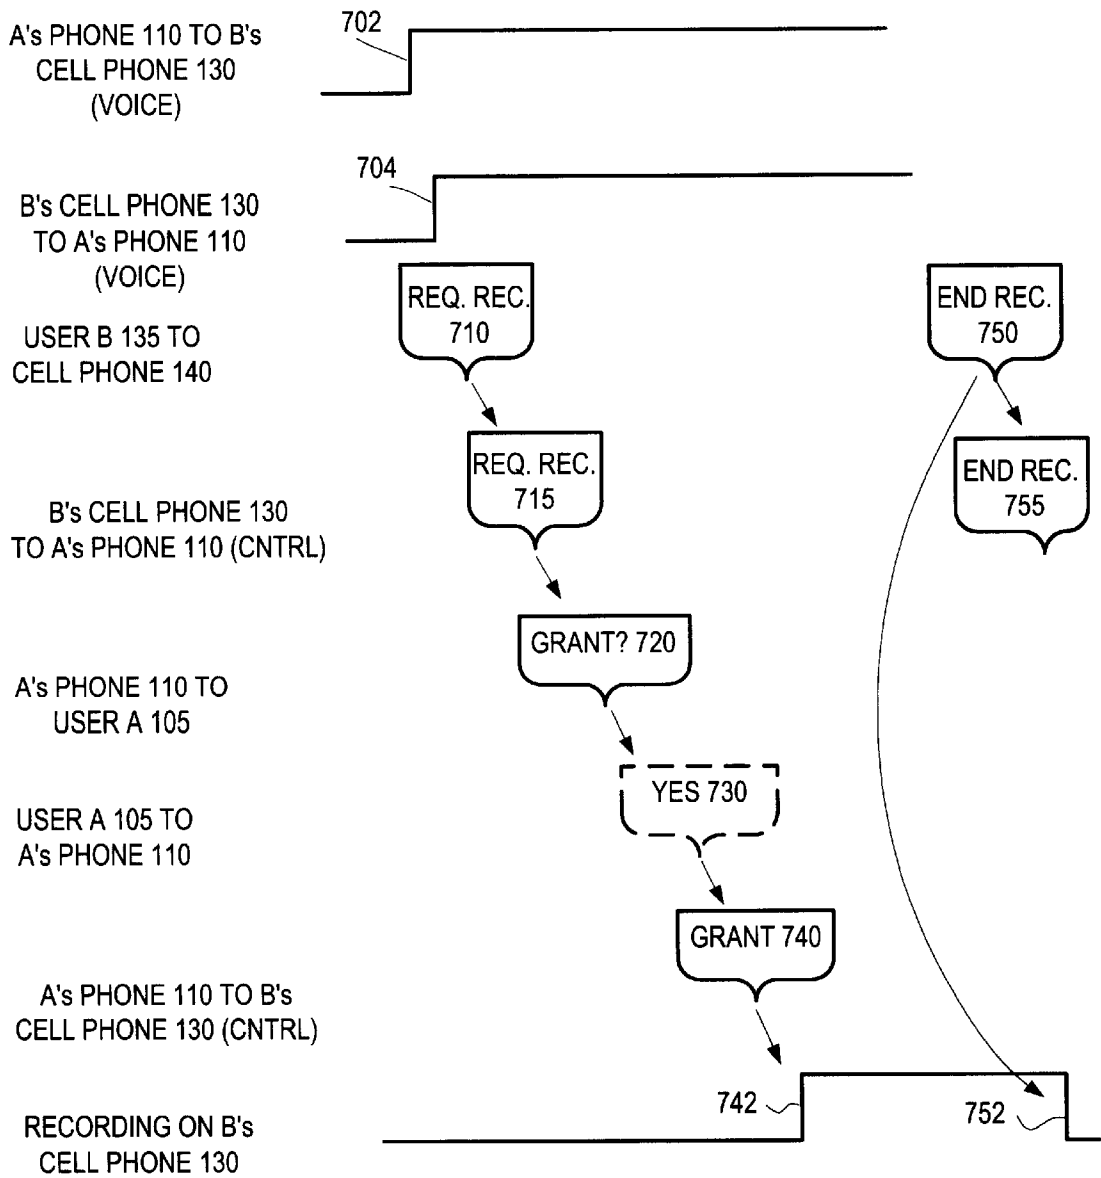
A's PHONE 110 TO B's CELL PHONE 130 (VOICE)

702

B's CELL PHONE 130 TO A's PHONE 110 (VOICE)

704

USER B 135 TO CELL PHONE 140

REQ. REC. 710

END REC. 750

B's CELL PHONE 130 TO A's PHONE 110 (CNTRL)

REQ. REC. 715

END REC. 755

A's PHONE 110 TO USER A 105

GRANT? 720

USER A 105 TO A's PHONE 110

YES 730

A's PHONE 110 TO B's CELL PHONE 130 (CNTRL)

GRANT 740

RECORDING ON B's CELL PHONE 130

742

752